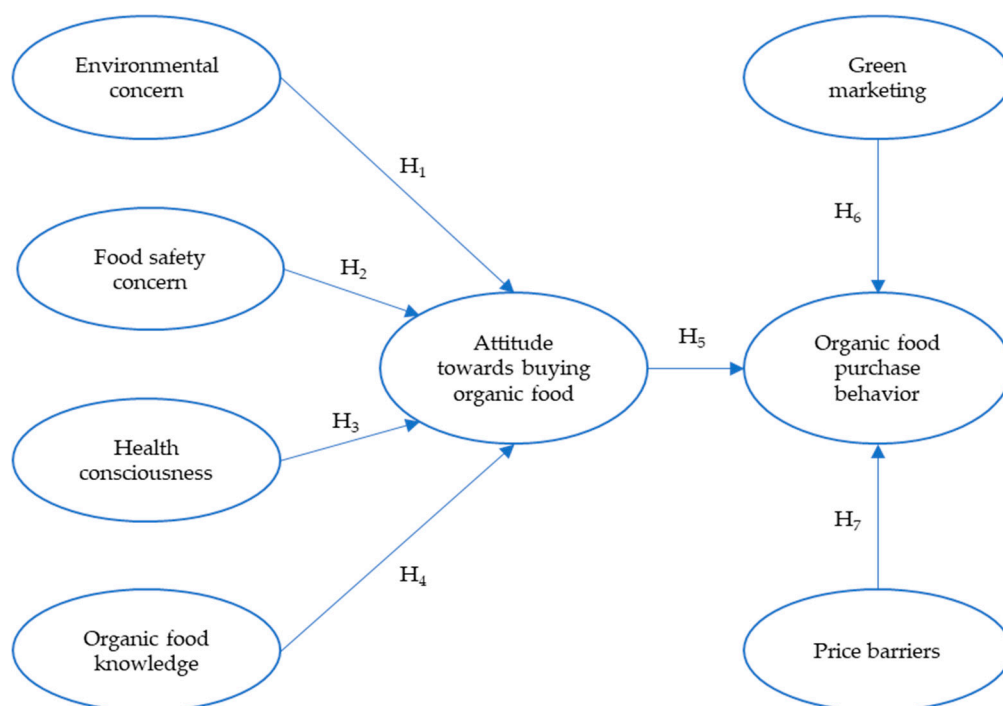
Environmental concern

Green marketing

$H_1$

$H_6$

Food safety concern

$H_2$

Attitude towards buying organic food

$H_5$

Organic food purchase behavior

$H_3$

Health consciousness

$H_7$

$H_4$

Organic food knowledge

Price barriers